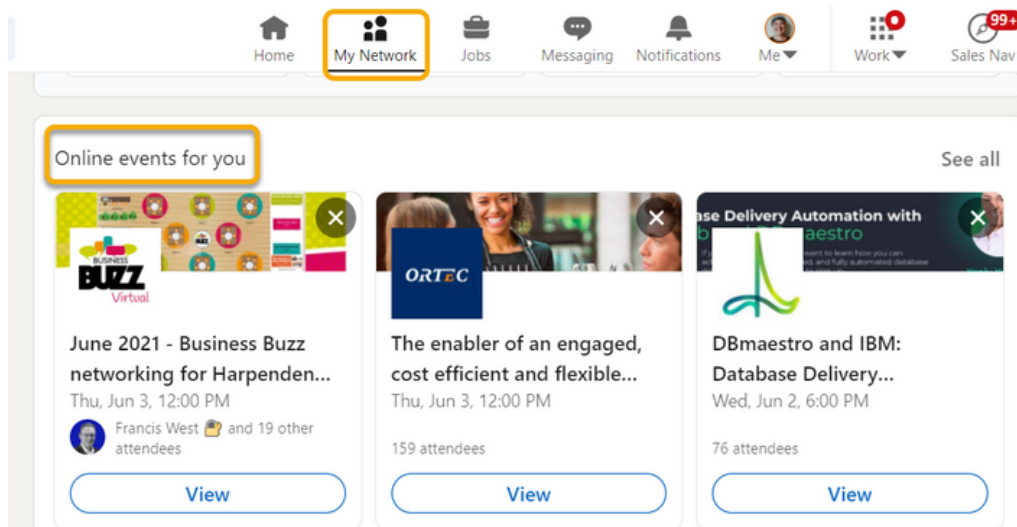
Home My Network Jobs Messaging Notifications Me Work Sales Nav 99+

Online events for you

See all

BUSINESS BUZZ Virtual

June 2021 - Business Buzz networking for Harpenden...

Thu, Jun 3, 12:00 PM

Francis West and 19 other attendees

View

ORTEC

The enabler of an engaged, cost efficient and flexible...

Thu, Jun 3, 12:00 PM

159 attendees

View

ase Delivery Automation with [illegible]maestro

DBmaestro and IBM: Database Delivery...

Wed, Jun 2, 6:00 PM

76 attendees

View